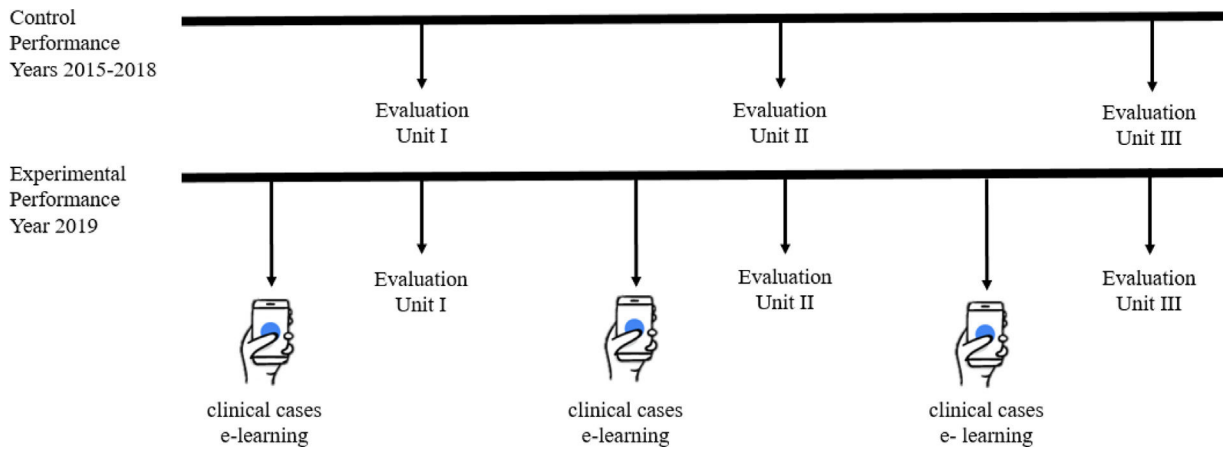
Control Performance Years 2015-2018

Evaluation Unit I

Evaluation Unit II

Evaluation Unit III

Experimental Performance Year 2019

clinical cases e-learning

Evaluation Unit I

clinical cases e-learning

Evaluation Unit II

clinical cases e- learning

Evaluation Unit III